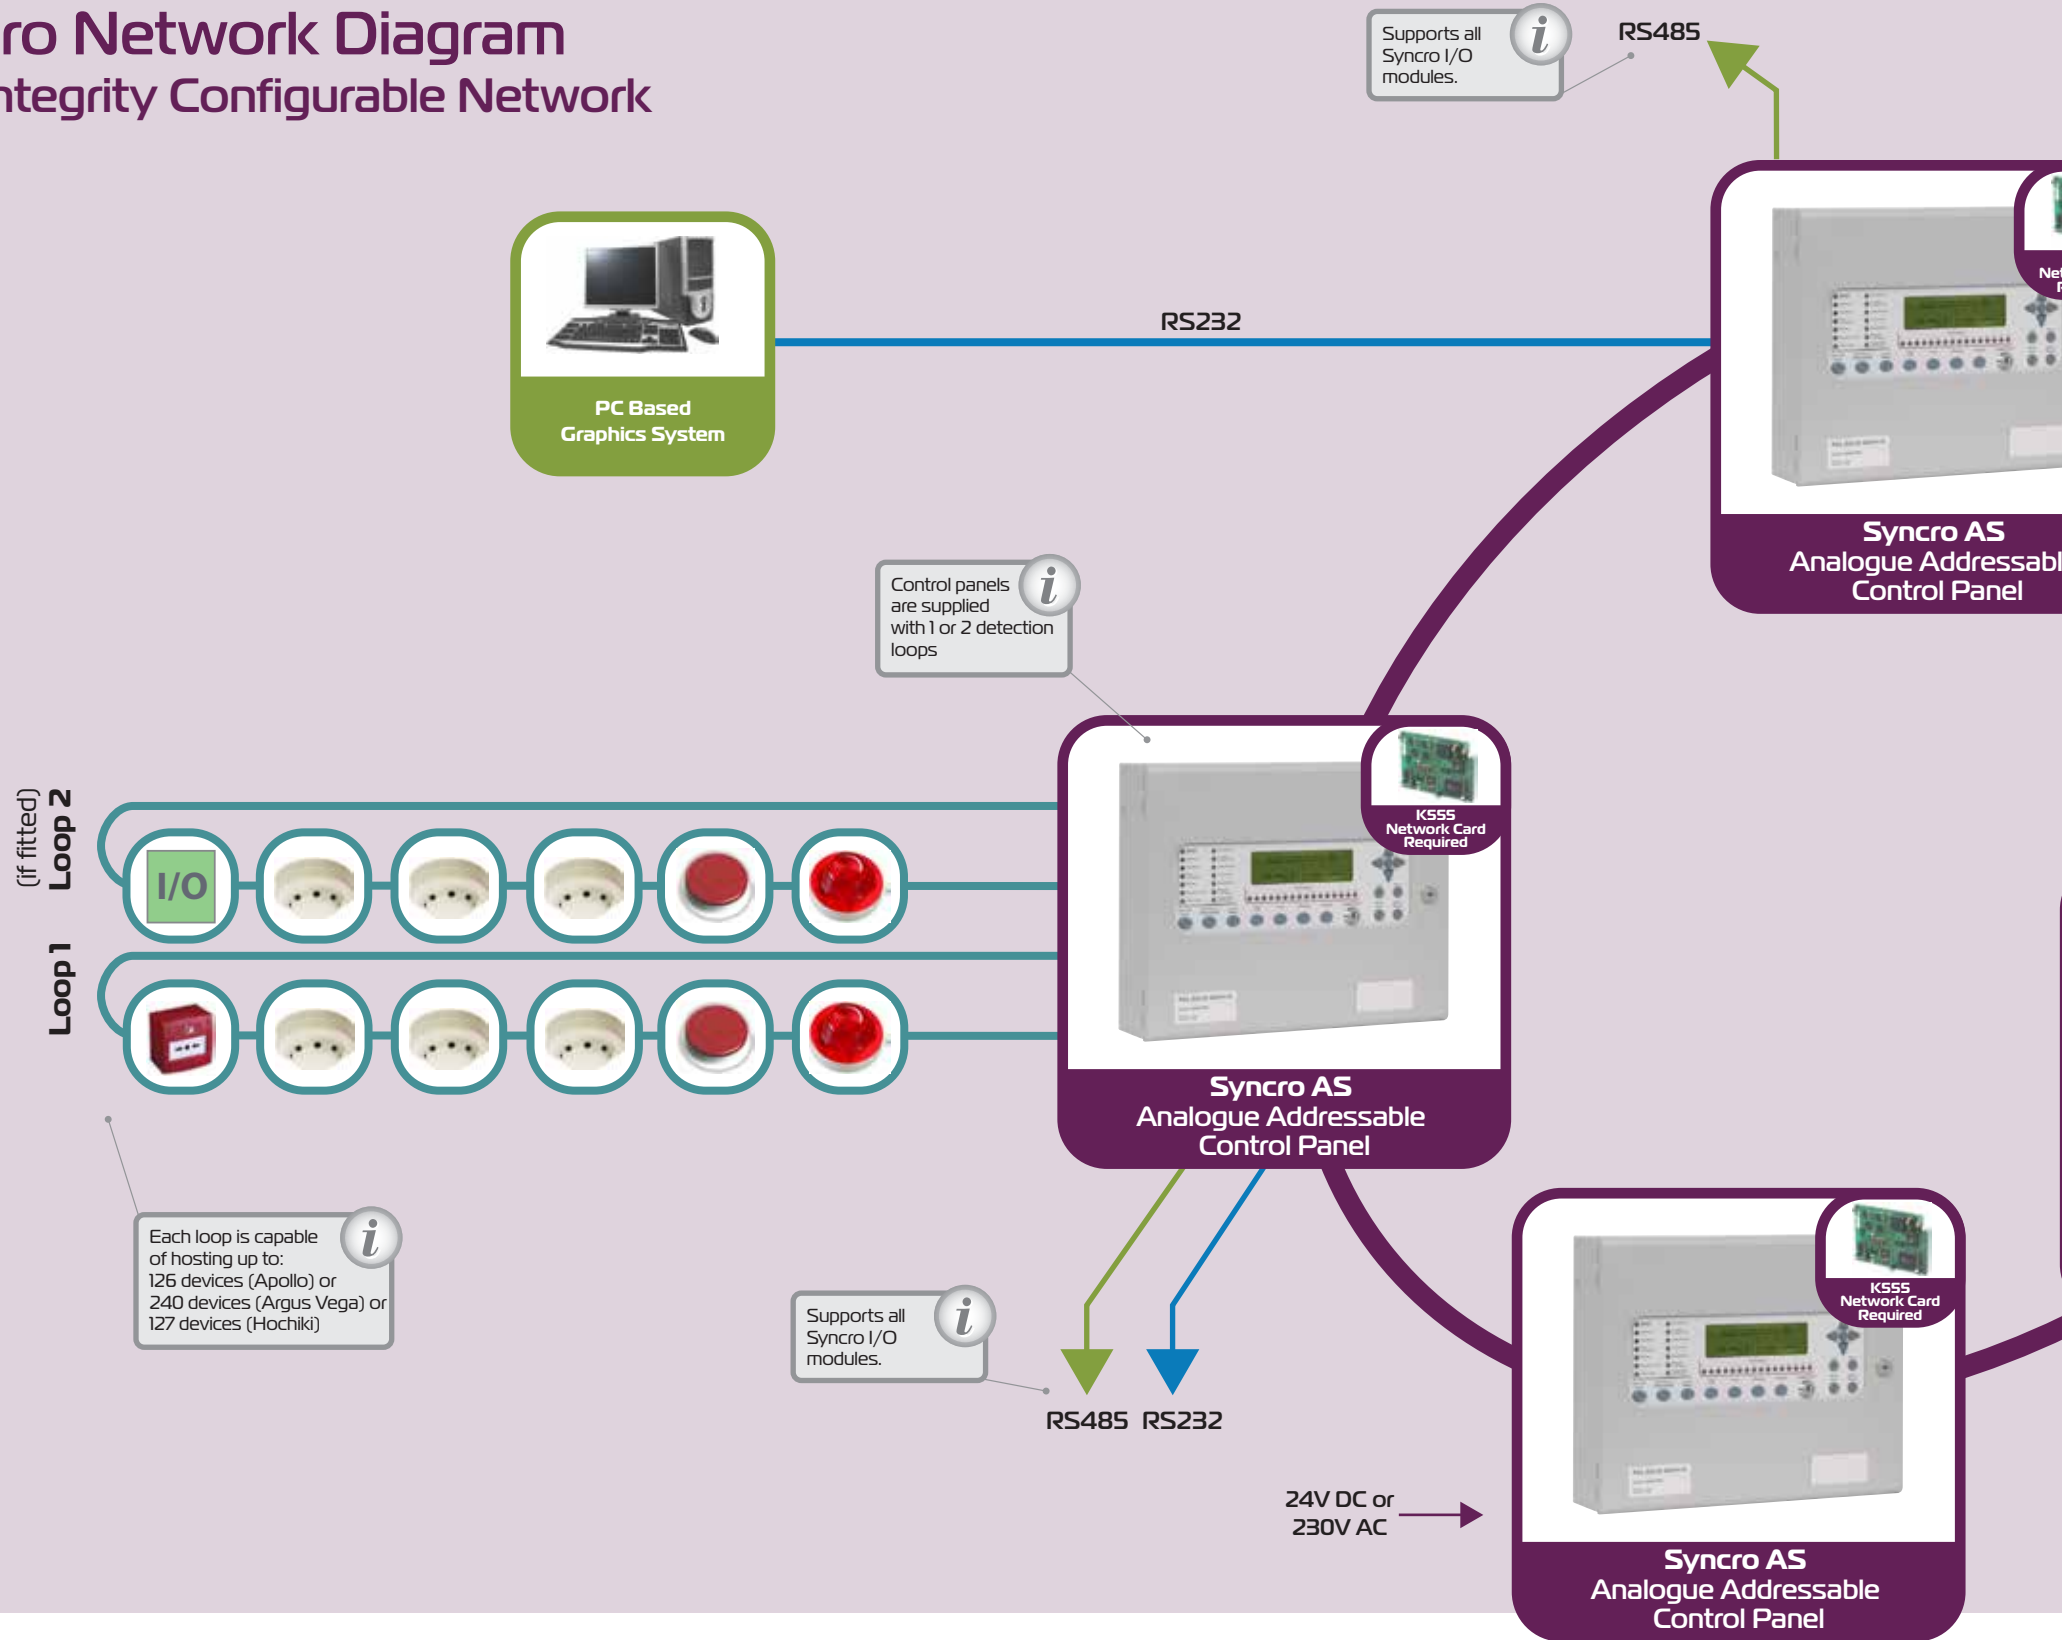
ro Network Diagram
ntegrity Configurable Network

Supports all Syncro I/O modules. $i$

RS485

Syncro AS
Analogue Addressabl
Control Panel

Net
R

PC Based
Graphics System

RS232

Control panels are supplied with 1 or 2 detection loops $i$

K555
Network Card
Required

(if fitted)
Loop 2

I/O

Loop 1

Syncro AS
Analogue Addressable
Control Panel

Each loop is capable of hosting up to:
126 devices (Apollo) or
240 devices (Argus Vega) or
127 devices (Hochiki) $i$

Supports all Syncro I/O modules. $i$

RS485 RS232

K555
Network Card
Required

24V DC or
230V AC

Syncro AS
Analogue Addressable
Control Panel